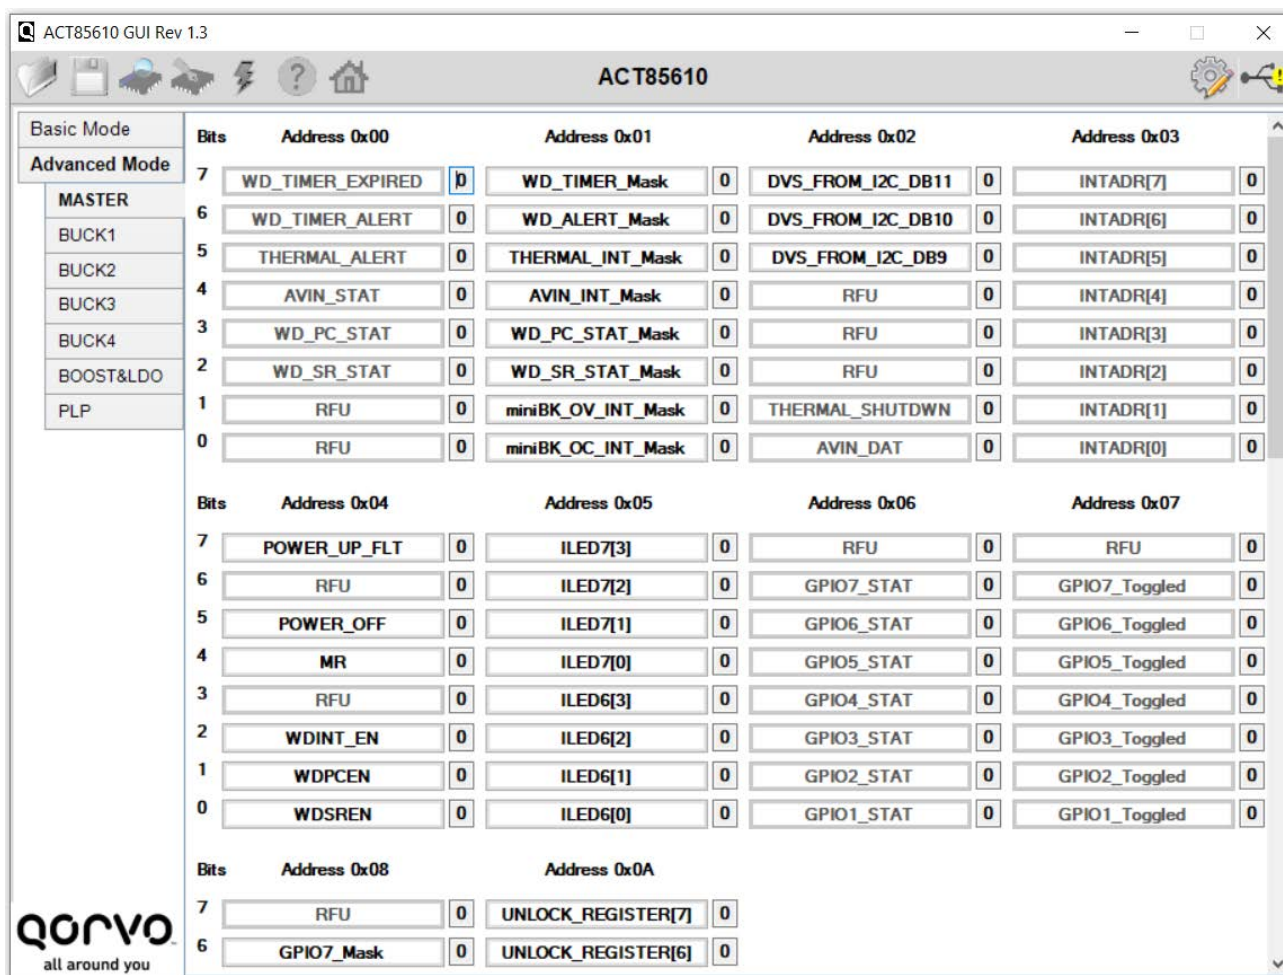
ACT85610 GUI Rev 1.3

ACT85610

Basic Mode
Advanced Mode
MASTER
BUCK1
BUCK2
BUCK3
BUCK4
BOOST&LDO
PLP

| Bits | Address 0x00 | | Address 0x01 | | Address 0x02 | | Address 0x03 | |
|---|---|---|---|---|---|---|---|---|
| 7 | WD_TIMER_EXPIRED | 0 | WD_TIMER_Mask | 0 | DVS_FROM_I2C_DB11 | 0 | INTADR[7] | 0 |
| 6 | WD_TIMER_ALERT | 0 | WD_ALERT_Mask | 0 | DVS_FROM_I2C_DB10 | 0 | INTADR[6] | 0 |
| 5 | THERMAL_ALERT | 0 | THERMAL_INT_Mask | 0 | DVS_FROM_I2C_DB9 | 0 | INTADR[5] | 0 |
| 4 | AVIN_STAT | 0 | AVIN_INT_Mask | 0 | RFU | 0 | INTADR[4] | 0 |
| 3 | WD_PC_STAT | 0 | WD_PC_STAT_Mask | 0 | RFU | 0 | INTADR[3] | 0 |
| 2 | WD_SR_STAT | 0 | WD_SR_STAT_Mask | 0 | RFU | 0 | INTADR[2] | 0 |
| 1 | RFU | 0 | miniBK_OV_INT_Mask | 0 | THERMAL_SHUTDWN | 0 | INTADR[1] | 0 |
| 0 | RFU | 0 | miniBK_OC_INT_Mask | 0 | AVIN_DAT | 0 | INTADR[0] | 0 |

| Bits | Address 0x04 | | Address 0x05 | | Address 0x06 | | Address 0x07 | |
|---|---|---|---|---|---|---|---|---|
| 7 | POWER_UP_FLT | 0 | ILED7[3] | 0 | RFU | 0 | RFU | 0 |
| 6 | RFU | 0 | ILED7[2] | 0 | GPIO7_STAT | 0 | GPIO7_Toggled | 0 |
| 5 | POWER_OFF | 0 | ILED7[1] | 0 | GPIO6_STAT | 0 | GPIO6_Toggled | 0 |
| 4 | MR | 0 | ILED7[0] | 0 | GPIO5_STAT | 0 | GPIO5_Toggled | 0 |
| 3 | RFU | 0 | ILED6[3] | 0 | GPIO4_STAT | 0 | GPIO4_Toggled | 0 |
| 2 | WDINT_EN | 0 | ILED6[2] | 0 | GPIO3_STAT | 0 | GPIO3_Toggled | 0 |
| 1 | WDPCEN | 0 | ILED6[1] | 0 | GPIO2_STAT | 0 | GPIO2_Toggled | 0 |
| 0 | WDSREN | 0 | ILED6[0] | 0 | GPIO1_STAT | 0 | GPIO1_Toggled | 0 |

| Bits | Address 0x08 | | Address 0x0A | |
|---|---|---|---|---|
| 7 | RFU | 0 | UNLOCK_REGISTER[7] | 0 |
| 6 | GPIO7_Mask | 0 | UNLOCK_REGISTER[6] | 0 |

qorvo
all around you